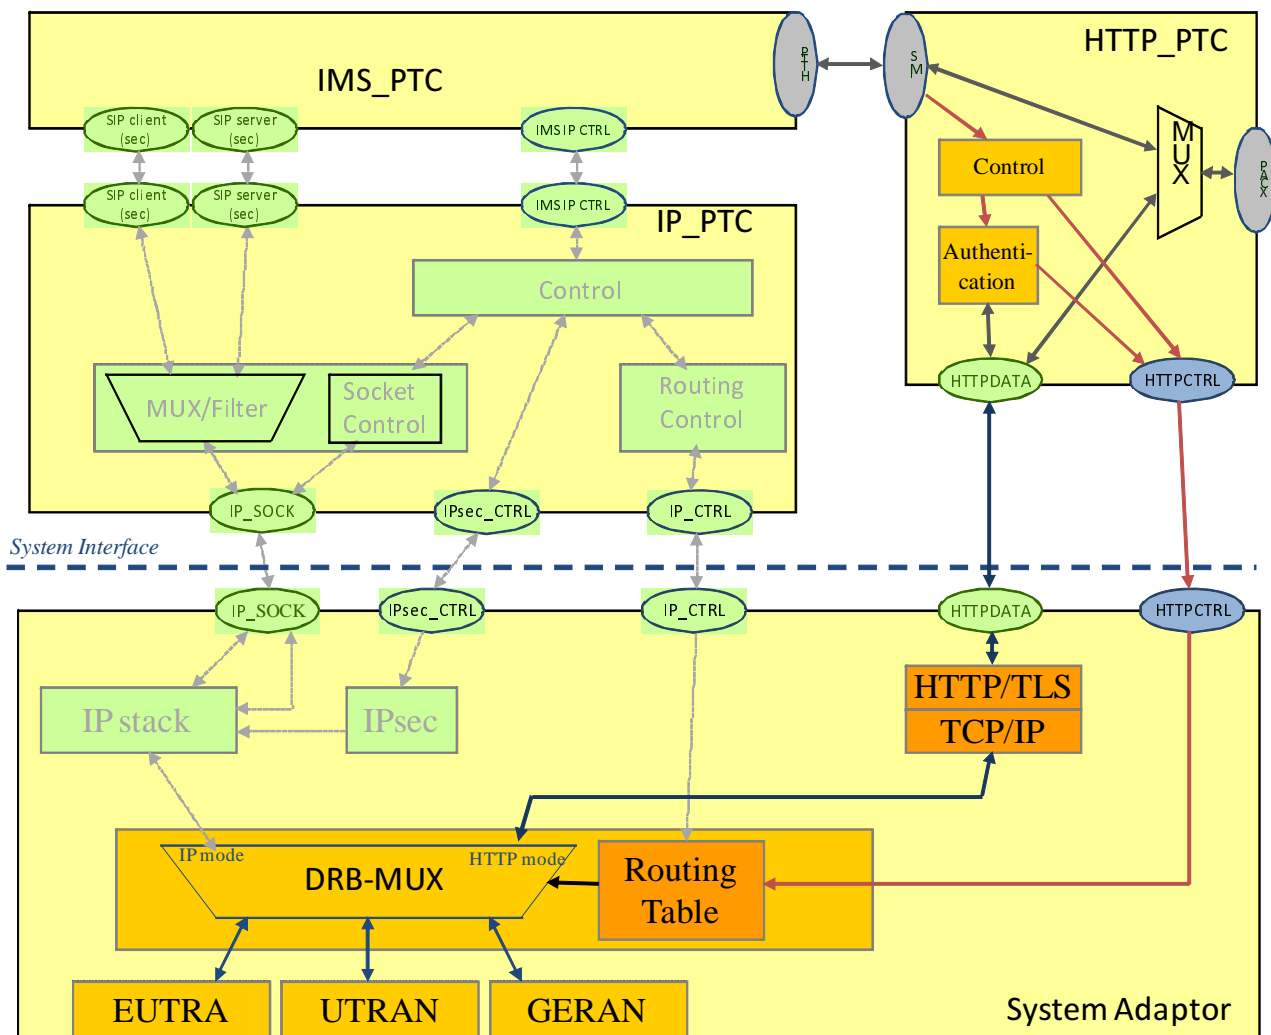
IMS_PTC

PTH

SM

HTTP_PTC

SIP client (sec)

SIP server (sec)

IMS IP CTRL

MUX

PAX

Control

SIP client (sec)

SIP server (sec)

IMS IP CTRL

IP_PTC

Authentication

Control

MUX/Filter

Socket Control

Routing Control

HTTPDATA

HTTPCTRL

IP_SOCK

IPsec_CTRL

IP_CTRL

System Interface

IP_SOCK

IPsec_CTRL

IP_CTRL

HTTPDATA

HTTPCTRL

HTTP/TLS

TCP/IP

IP stack

IPsec

IP mode

HTTP mode

DRB-MUX

Routing Table

EUTRA

UTRAN

GERAN

System Adaptor